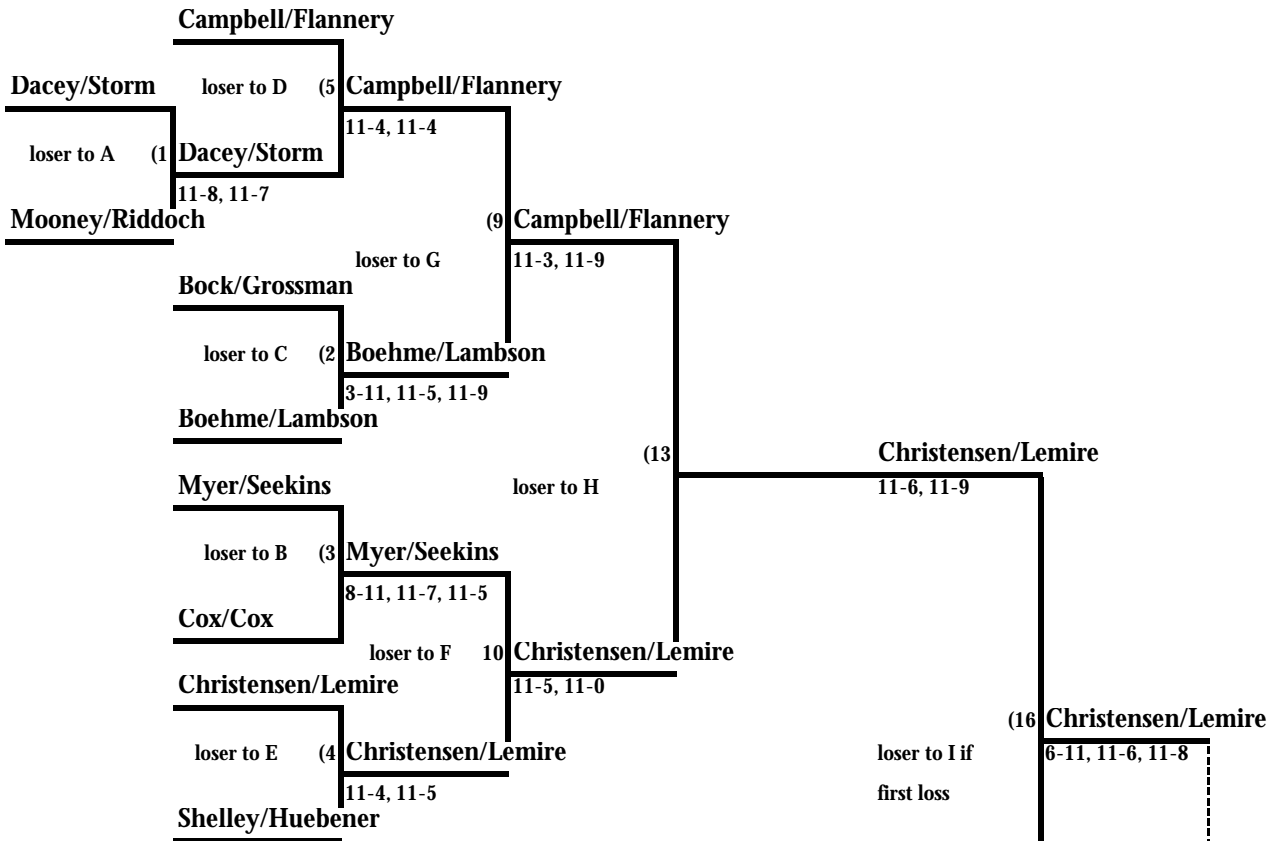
Campbell/Flannery

Dacey/Storm

loser to D (5 Campbell/Flannery

11-4, 11-4

loser to A (1 Dacey/Storm

11-8, 11-7

Mooney/Riddoch

(9 Campbell/Flannery

loser to G

11-3, 11-9

Bock/Grossman

loser to C (2 Boehme/Lambson

3-11, 11-5, 11-9

Boehme/Lambson

(13

Christensen/Lemire

11-6, 11-9

Myer/Seekins

loser to H

loser to B (3 Myer/Seekins

8-11, 11-7, 11-5

Cox/Cox

loser to F 10 Christensen/Lemire

11-5, 11-0

Christensen/Lemire

(16 Christensen/Lemire

loser to E (4 Christensen/Lemire

loser to I if

6-11, 11-6, 11-8

11-4, 11-5

first loss

Shelley/Huebener